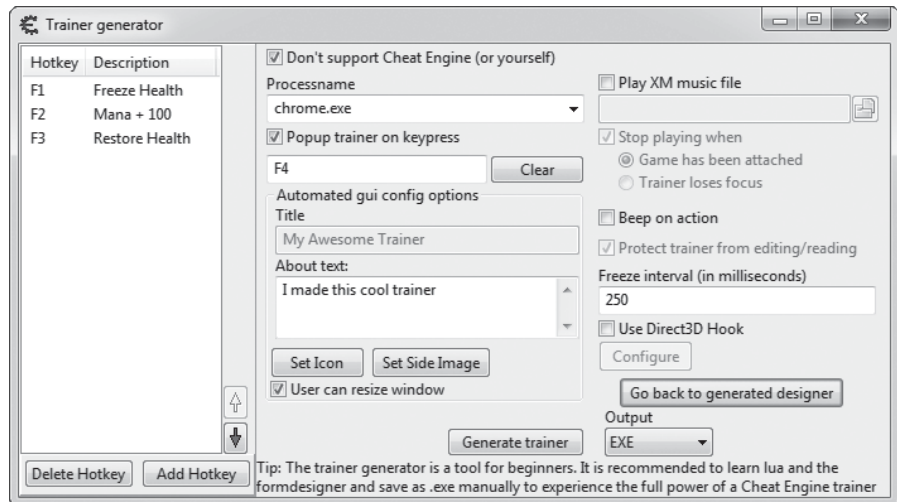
Trainer generator

| Hotkey | Description |
|---|---|
| F1 | Freeze Health |
| F2 | Mana + 100 |
| F3 | Restore Health |

Don't support Cheat Engine (or yourself)

Processname

chrome.exe

Popup trainer on keypress

F4

Clear

Automated gui config options

Title

My Awesome Trainer

About text:

I made this cool trainer

Set Icon

Set Side Image

User can resize window

Play XM music file

Stop playing when

Game has been attached

Trainer loses focus

Beep on action

Protect trainer from editing/reading

Freeze interval (in milliseconds)

250

Use Direct3D Hook

Configure

Go back to generated designer

Output

Generate trainer

EXE

Delete Hotkey

Add Hotkey

Tip: The trainer generator is a tool for beginners. It is recommended to learn lua and the formdesigner and save as .exe manually to experience the full power of a Cheat Engine trainer